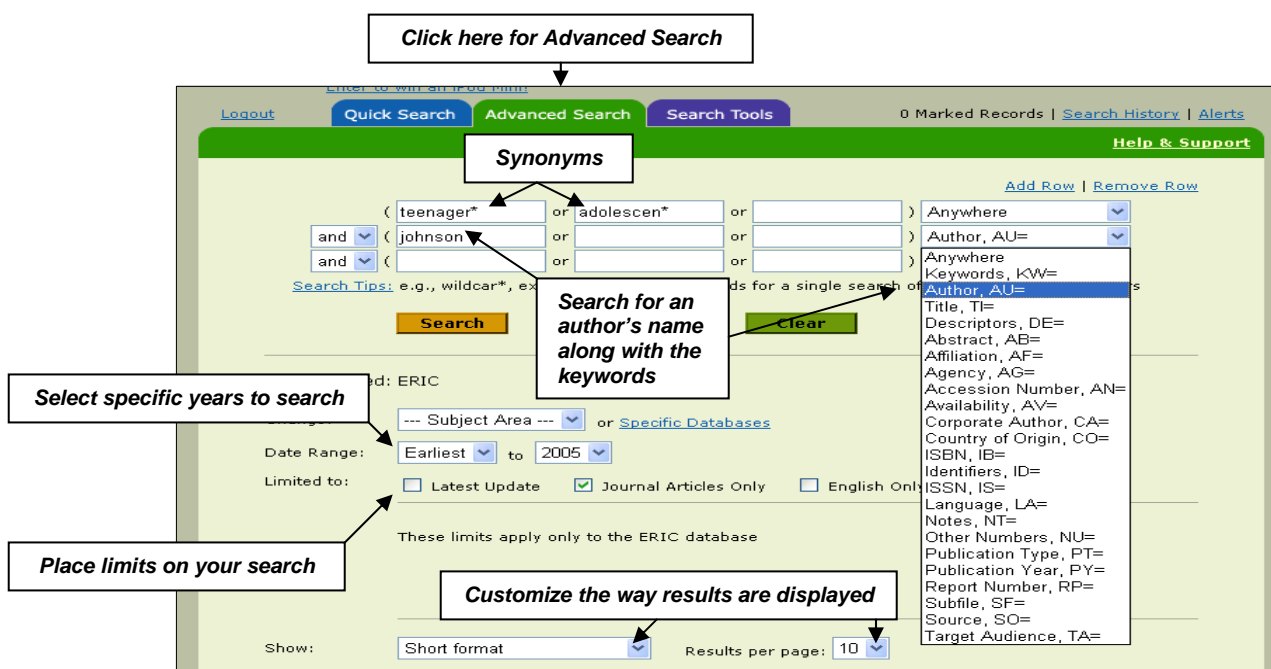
Click here for Advanced Search

Enter to win an iPod Mini!

Logout

Quick Search

Advanced Search

Search Tools

0 Marked Records | Search History | Alerts

Help & Support

Synonyms

Add Row | Remove Row

( teenager* or adolescen* or ) Anywhere

and ( johnson or or ) Author, AU=

and ( or or )

Search Tips: e.g., wildcar*, ex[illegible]ds for a single search of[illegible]s

Search

Clear

Search for an author's name along with the keywords

Anywhere
Keywords, KW=
Author, AU=
Title, TI=
Descriptors, DE=
Abstract, AB=
Affiliation, AF=
Agency, AG=
Accession Number, AN=
Availability, AV=
Corporate Author, CA=
Country of Origin, CO=
ISBN, IB=
Identifiers, ID=
ISSN, IS=
Language, LA=
Notes, NT=
Other Numbers, NU=
Publication Type, PT=
Publication Year, PY=
Report Number, RP=
Subfile, SF=
Source, SO=
Target Audience, TA=

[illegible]ed: ERIC

Select specific years to search

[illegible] --- Subject Area --- or Specific Databases

Date Range: Earliest to 2005

Limited to: Latest Update Journal Articles Only English Only

These limits apply only to the ERIC database

Place limits on your search

Customize the way results are displayed

Show: Short format Results per page: 10